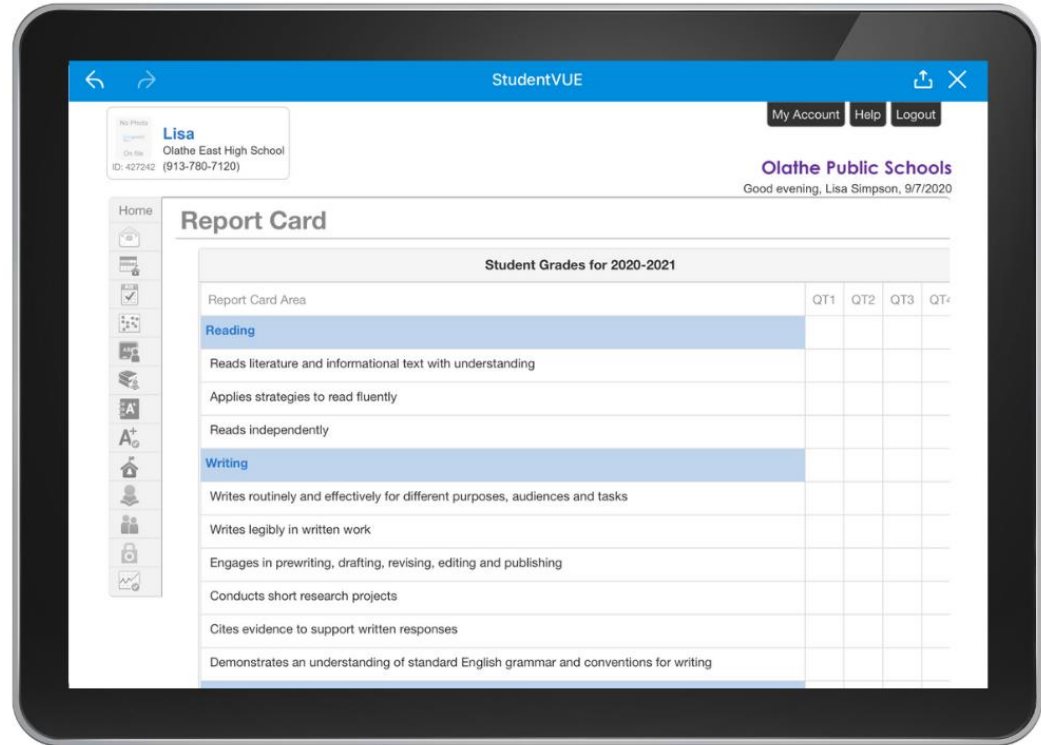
StudentVUE

My Account Help Logout

No Photo On file

Lisa
Olathe East High School
ID: 427242 (913-780-7120)

Olathe Public Schools
Good evening, Lisa Simpson, 9/7/2020

Home

Report Card

| Student Grades for 2020-2021 | | | | |
|---|---|---|---|---|
| Report Card Area | QT1 | QT2 | QT3 | QT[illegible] |
| Reading | | | | |
| Reads literature and informational text with understanding | | | | |
| Applies strategies to read fluently | | | | |
| Reads independently | | | | |
| Writing | | | | |
| Writes routinely and effectively for different purposes, audiences and tasks | | | | |
| Writes legibly in written work | | | | |
| Engages in prewriting, drafting, revising, editing and publishing | | | | |
| Conducts short research projects | | | | |
| Cites evidence to support written responses | | | | |
| Demonstrates an understanding of standard English grammar and conventions for writing | | | | |